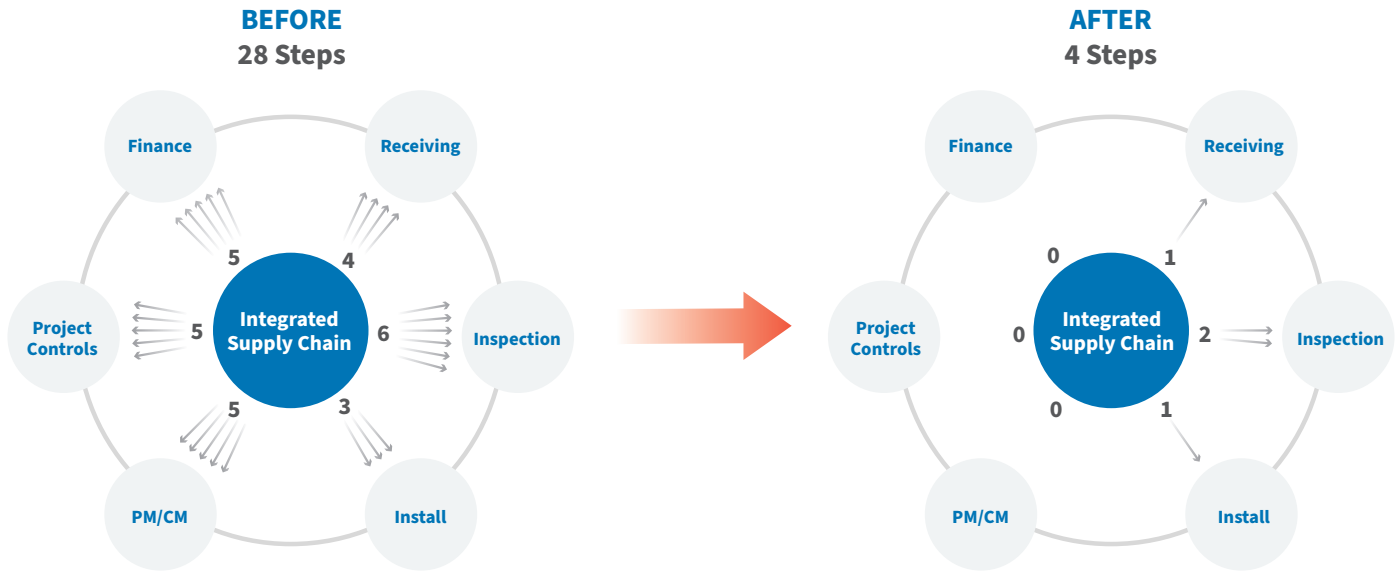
BEFORE
28 Steps

Finance
Receiving
5
4
Project Controls
5
Integrated Supply Chain
6
Inspection
5
3
PM/CM
Install

AFTER
4 Steps

Finance
Receiving
0
1
Project Controls
0
Integrated Supply Chain
2
Inspection
0
1
PM/CM
Install